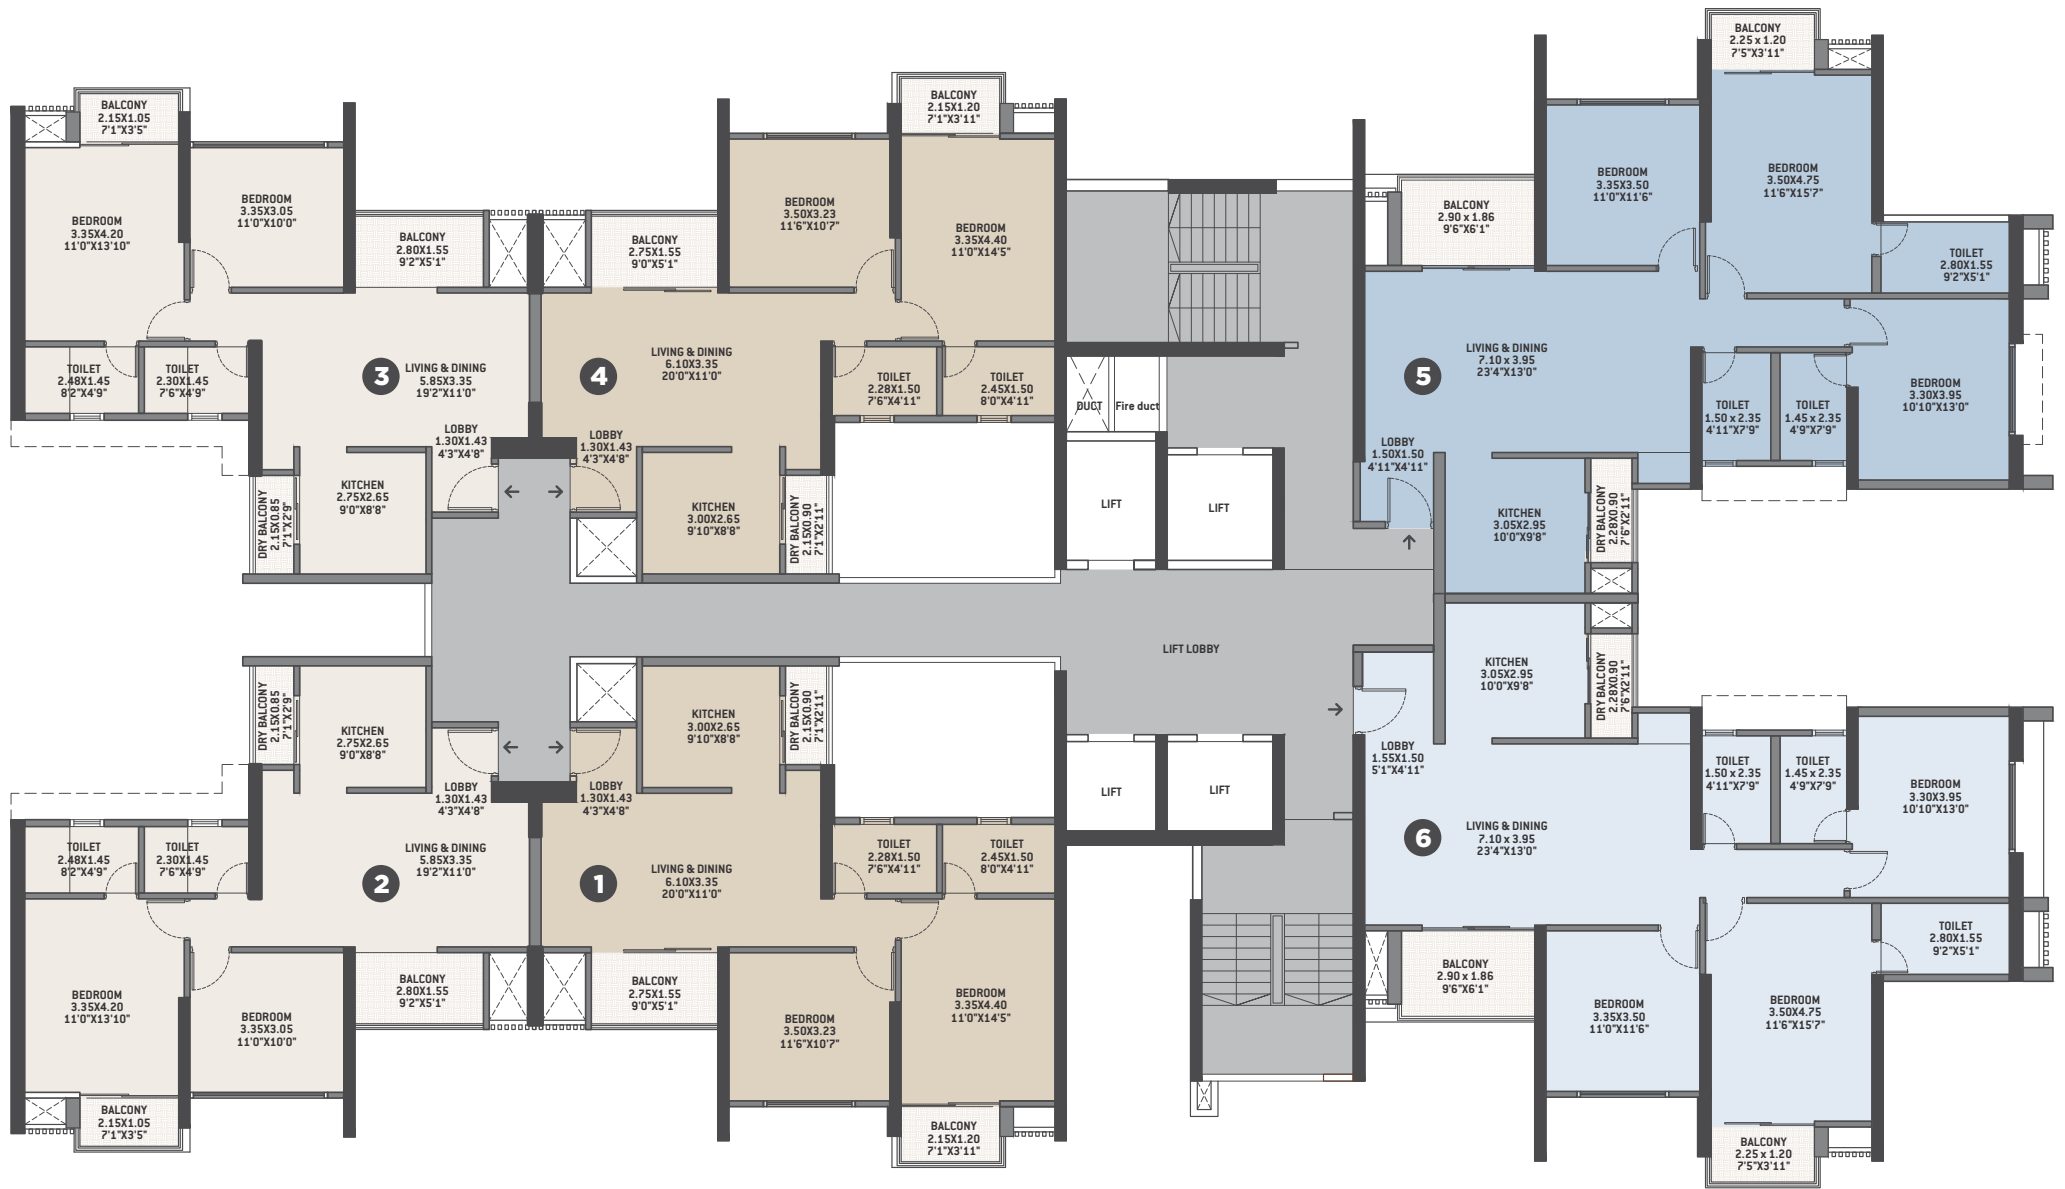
BALCONY
2.15X1.05
7'1"X3'5"

BEDROOM
3.35X4.20
11'0"X13'10"

BEDROOM
3.35X3.05
11'0"X10'0"

BALCONY
2.80X1.55
9'2"X5'1"

TOILET
2.48X1.45
8'2"X4'9"

TOILET
2.30X1.45
7'6"X4'9"

3 LIVING & DINING
5.85X3.35
19'2"X11'0"

LOBBY
1.30X1.43
4'3"X4'8"

KITCHEN
2.75X2.65
9'0"X8'8"

DRY BALCONY
2.15X0.85
7'1"X2'9"

BALCONY
2.15X1.20
7'1"X3'11"

BALCONY
2.75X1.55
9'0"X5'1"

BEDROOM
3.50X3.23
11'6"X10'7"

BEDROOM
3.35X4.40
11'0"X14'5"

4 LIVING & DINING
6.10X3.35
20'0"X11'0"

TOILET
2.28X1.50
7'6"X4'11"

TOILET
2.45X1.50
8'0"X4'11"

LOBBY
1.30X1.43
4'3"X4'8"

KITCHEN
3.00X2.65
9'10"X8'8"

DRY BALCONY
2.15X0.90
7'1"X2'11"

DUCT Fire duct

LIFT LIFT

BALCONY
2.25 x 1.20
7'5"X3'11"

BALCONY
2.90 x 1.86
9'6"X6'1"

BEDROOM
3.35X3.50
11'0"X11'6"

BEDROOM
3.50X4.75
11'6"X15'7"

TOILET
2.80X1.55
9'2"X5'1"

5 LIVING & DINING
7.10 x 3.95
23'4"X13'0"

TOILET
1.50 x 2.35
4'11"X7'9"

TOILET
1.45 x 2.35
4'9"X7'9"

BEDROOM
3.30X3.95
10'10"X13'0"

LOBBY
1.50X1.50
4'11"X4'11"

KITCHEN
3.05X2.95
10'0"X9'8"

DRY BALCONY
2.28X0.90
7'6"X2'11"

LIFT LOBBY

KITCHEN
3.05X2.95
10'0"X9'8"

DRY BALCONY
2.28X0.90
7'6"X2'11"

LOBBY
1.55X1.50
5'1"X4'11"

TOILET
1.50 x 2.35
4'11"X7'9"

TOILET
1.45 x 2.35
4'9"X7'9"

BEDROOM
3.30X3.95
10'10"X13'0"

6 LIVING & DINING
7.10 x 3.95
23'4"X13'0"

TOILET
2.80X1.55
9'2"X5'1"

BALCONY
2.90 x 1.86
9'6"X6'1"

BEDROOM
3.35X3.50
11'0"X11'6"

BEDROOM
3.50X4.75
11'6"X15'7"

BALCONY
2.25 x 1.20
7'5"X3'11"

LIFT LIFT

DRY BALCONY
2.15X0.85
7'1"X2'9"

KITCHEN
2.75X2.65
9'0"X8'8"

LOBBY
1.30X1.43
4'3"X4'8"

LOBBY
1.30X1.43
4'3"X4'8"

KITCHEN
3.00X2.65
9'10"X8'8"

DRY BALCONY
2.15X0.90
7'1"X2'11"

TOILET
2.48X1.45
8'2"X4'9"

TOILET
2.30X1.45
7'6"X4'9"

2 LIVING & DINING
5.85X3.35
19'2"X11'0"

1 LIVING & DINING
6.10X3.35
20'0"X11'0"

TOILET
2.28X1.50
7'6"X4'11"

TOILET
2.45X1.50
8'0"X4'11"

BEDROOM
3.35X4.20
11'0"X13'10"

BEDROOM
3.35X3.05
11'0"X10'0"

BALCONY
2.80X1.55
9'2"X5'1"

BALCONY
2.75X1.55
9'0"X5'1"

BEDROOM
3.50X3.23
11'6"X10'7"

BEDROOM
3.35X4.40
11'0"X14'5"

BALCONY
2.15X1.05
7'1"X3'5"

BALCONY
2.15X1.20
7'1"X3'11"